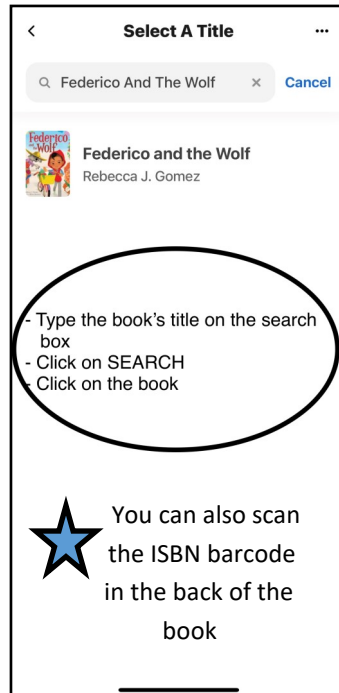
<
Select A Title
...
Federico And The Wolf
×
Cancel

Federico Wolf

Federico and the Wolf
Rebecca J. Gomez

- Type the book's title on the search box
- Click on SEARCH
- Click on the book

You can also scan the ISBN barcode in the back of the book